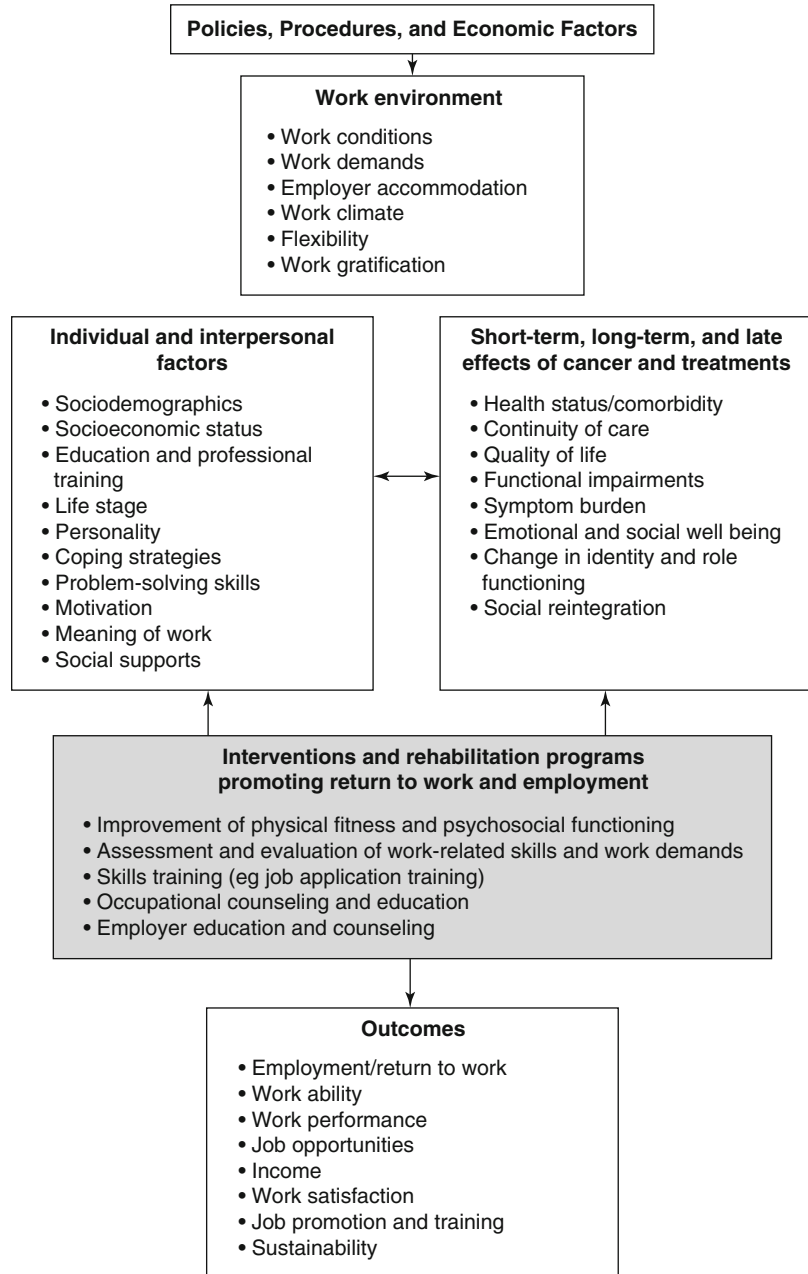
Policies, Procedures, and Economic Factors

Work environment

• Work conditions
• Work demands
• Employer accommodation
• Work climate
• Flexibility
• Work gratification

Individual and interpersonal factors

• Sociodemographics
• Socioeconomic status
• Education and professional training
• Life stage
• Personality
• Coping strategies
• Problem-solving skills
• Motivation
• Meaning of work
• Social supports

Short-term, long-term, and late effects of cancer and treatments

• Health status/comorbidity
• Continuity of care
• Quality of life
• Functional impairments
• Symptom burden
• Emotional and social well being
• Change in identity and role functioning
• Social reintegration

Interventions and rehabilitation programs promoting return to work and employment

• Improvement of physical fitness and psychosocial functioning
• Assessment and evaluation of work-related skills and work demands
• Skills training (eg job application training)
• Occupational counseling and education
• Employer education and counseling

Outcomes

• Employment/return to work
• Work ability
• Work performance
• Job opportunities
• Income
• Work satisfaction
• Job promotion and training
• Sustainability